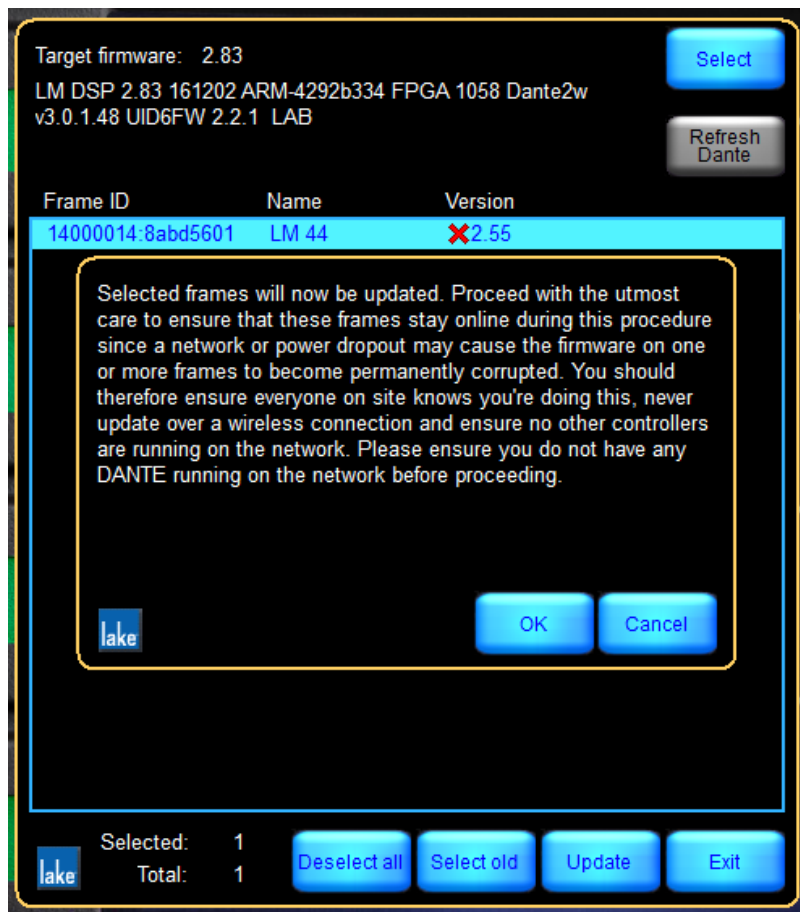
Target firmware: 2.83

LM DSP 2.83 161202 ARM-4292b334 FPGA 1058 Dante2w v3.0.1.48 UID6FW 2.2.1 LAB

Select

Refresh Dante

| Frame ID | Name | Version |
|---|---|---|
| 14000014:8abd5601 | LM 44 | 2.55 |

Selected frames will now be updated. Proceed with the utmost care to ensure that these frames stay online during this procedure since a network or power dropout may cause the firmware on one or more frames to become permanently corrupted. You should therefore ensure everyone on site knows you're doing this, never update over a wireless connection and ensure no other controllers are running on the network. Please ensure you do not have any DANTE running on the network before proceeding.

lake

OK

Cancel

lake

Selected: 1
Total: 1

Deselect all

Select old

Update

Exit